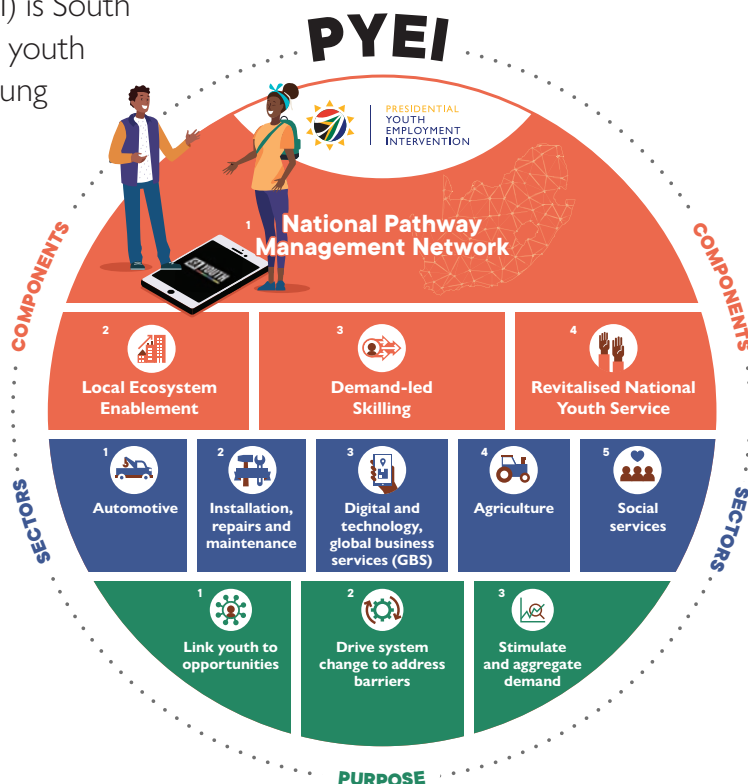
I) is South
youth
ung

PYEI

PRESIDENTIAL
YOUTH
EMPLOYMENT
INTERVENTION

1 National Pathway Management Network

COMPONENTS

COMPONENTS

2 Local Ecosystem Enablement

3 Demand-led Skilling

4 Revitalised National Youth Service

SECTORS

SECTORS

1 Automotive

2 Installation, repairs and maintenance

3 Digital and technology, global business services (GBS)

4 Agriculture

5 Social services

1 Link youth to opportunities

2 Drive system change to address barriers

3 Stimulate and aggregate demand

PURPOSE